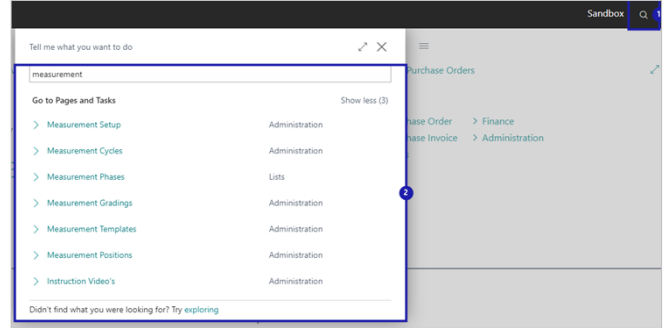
Sandbox 1

Tell me what you want to do

measurement

Go to Pages and Tasks

Show less (3)

> Measurement Setup Administration

> Measurement Cycles Administration

> Measurement Phases Lists

> Measurement Gradings Administration

> Measurement Templates Administration

> Measurement Positions Administration

> Instruction Video's Administration

Didn't find what you were looking for? Try exploring

2

Purchase Orders

hase Order > Finance

hase Invoice > Administration